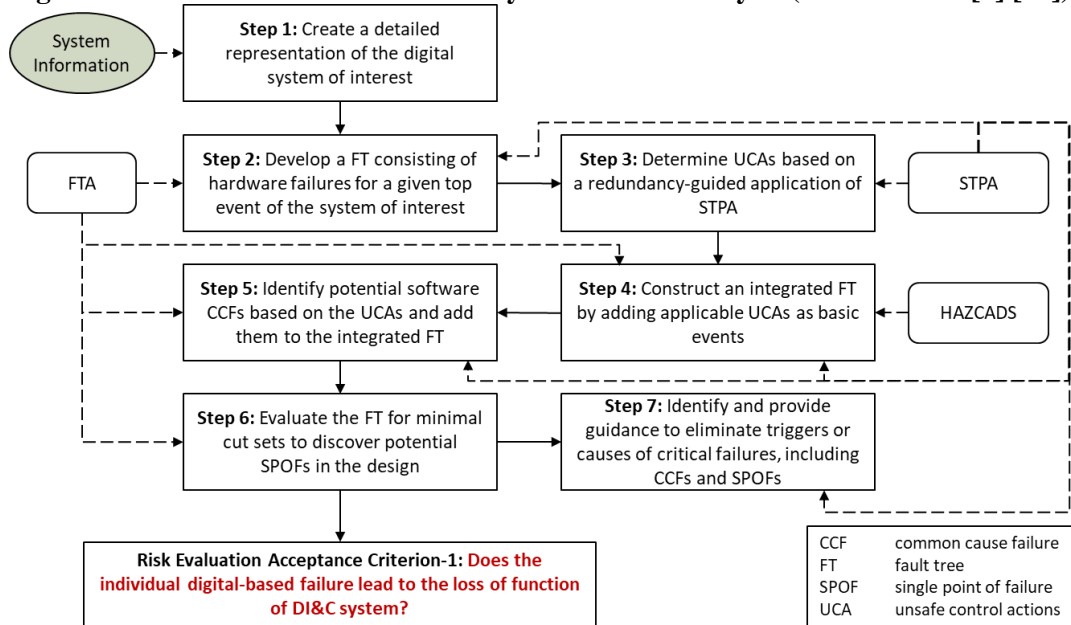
System Information

**Step 1:** Create a detailed representation of the digital system of interest

FTA

**Step 2:** Develop a FT consisting of hardware failures for a given top event of the system of interest

**Step 3:** Determine UCAs based on a redundancy-guided application of STPA

STPA

**Step 5:** Identify potential software CCFs based on the UCAs and add them to the integrated FT

**Step 4:** Construct an integrated FT by adding applicable UCAs as basic events

HAZCADS

**Step 6:** Evaluate the FT for minimal cut sets to discover potential SPOFs in the design

**Step 7:** Identify and provide guidance to eliminate triggers or causes of critical failures, including CCFs and SPOFs

**Risk Evaluation Acceptance Criterion-1: Does the individual digital-based failure lead to the loss of function of DI&C system?**

| | |
|---|---|
| CCF | common cause failure |
| FT | fault tree |
| SPOF | single point of failure |
| UCA | unsafe control actions |